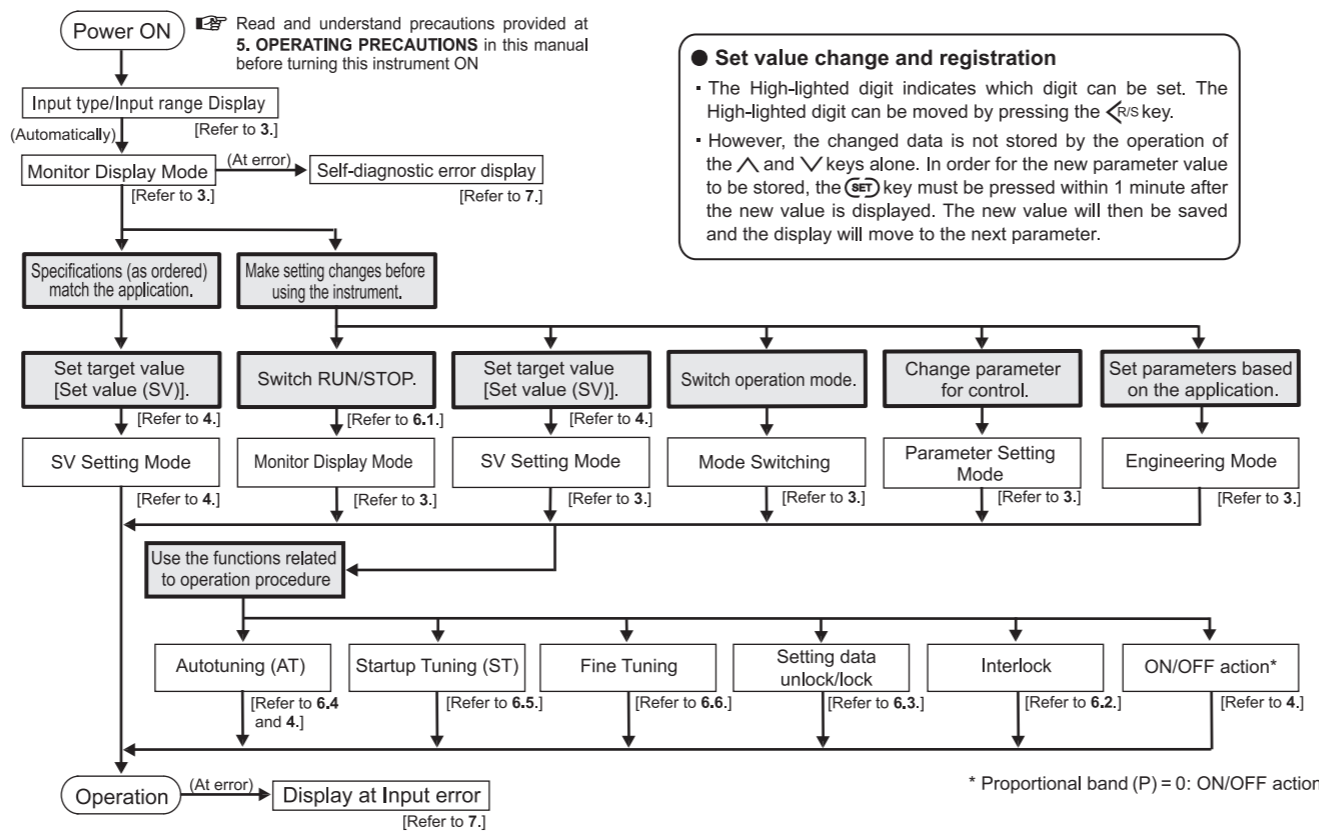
Power ON

Read and understand precautions provided at **5. OPERATING PRECAUTIONS** in this manual before turning this instrument ON

Input type/Input range Display
[Refer to **3.**]
(Automatically)

Monitor Display Mode
[Refer to **3.**]
(At error)
Self-diagnostic error display
[Refer to **7.**]

● Set value change and registration

- The High-lighted digit indicates which digit can be set. The High-lighted digit can be moved by pressing the <R/S key.
- However, the changed data is not stored by the operation of the ∧ and ∨ keys alone. In order for the new parameter value to be stored, the SET key must be pressed within 1 minute after the new value is displayed. The new value will then be saved and the display will move to the next parameter.

Specifications (as ordered) match the application.

Make setting changes before using the instrument.

Set target value [Set value (SV)].
[Refer to **4.**]
SV Setting Mode
[Refer to **4.**]

Switch RUN/STOP.
[Refer to **6.1**.]
Monitor Display Mode
[Refer to **3.**]

Set target value [Set value (SV)].
[Refer to **4.**]
SV Setting Mode
[Refer to **3.**]

Switch operation mode.
Mode Switching
[Refer to **3.**]

Change parameter for control.
Parameter Setting Mode
[Refer to **3.**]

Set parameters based on the application.
Engineering Mode
[Refer to **3.**]

Use the functions related to operation procedure

Autotuning (AT)
[Refer to **6.4** and **4.**]

Startup Tuning (ST)
[Refer to **6.5**.]

Fine Tuning
[Refer to **6.6**.]

Setting data unlock/lock
[Refer to **6.3**.]

Interlock
[Refer to **6.2**.]

ON/OFF action*
[Refer to **4.**]

Operation
(At error)
Display at Input error
[Refer to **7.**]

* Proportional band (P) = 0: ON/OFF actio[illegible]